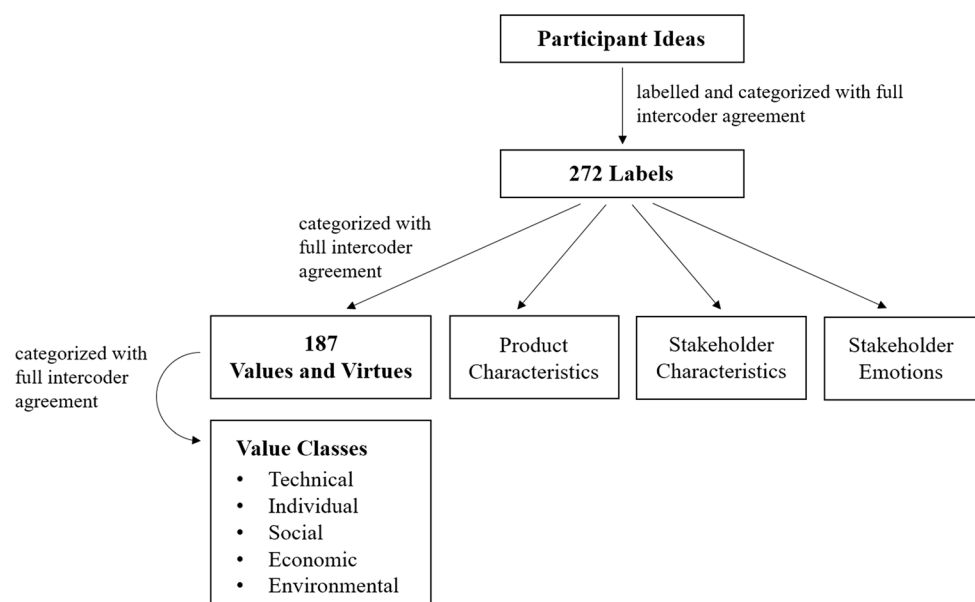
Participant Ideas

labelled and categorized with full intercoder agreement

272 Labels

categorized with full intercoder agreement

187 Values and Virtues

Product Characteristics

Stakeholder Characteristics

Stakeholder Emotions

categorized with full intercoder agreement

Value Classes
• Technical
• Individual
• Social
• Economic
• Environmental